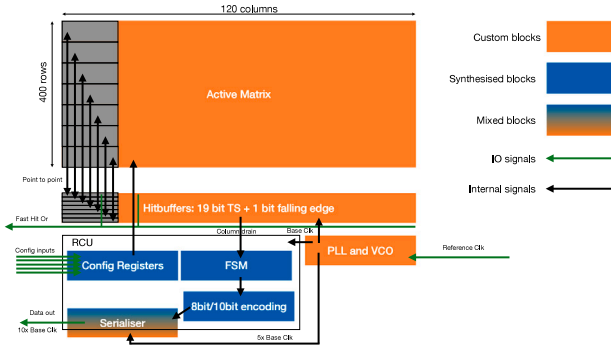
120 columns

400 rows

Active Matrix

Custom blocks

Synthesised blocks

Mixed blocks

IO signals

Internal signals

Point to point

Hitbuffers: 19 bit TS + 1 bit falling edge

Fast Hit Or

Column drain

Base Clk

RCU

Config inputs

Config Registers

FSM

PLL and VCO

Reference Clk

Data out

8bit/10bit encoding

10x Base Clk

Serialiser

5x Base Clk